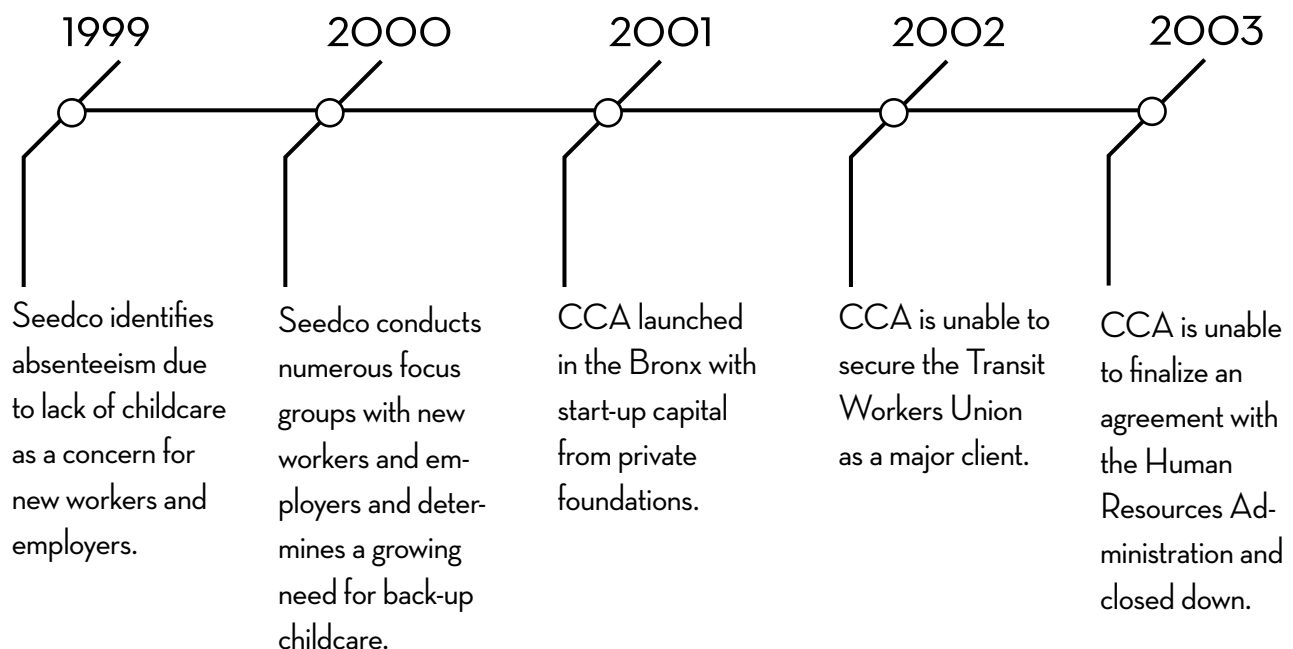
1999

Seedco identifies absenteeism due to lack of childcare as a concern for new workers and employers.

2000

Seedco conducts numerous focus groups with new workers and employers and determines a growing need for back-up childcare.

2001

CCA launched in the Bronx with start-up capital from private foundations.

2002

CCA is unable to secure the Transit Workers Union as a major client.

2003

CCA is unable to finalize an agreement with the Human Resources Administration and closed down.